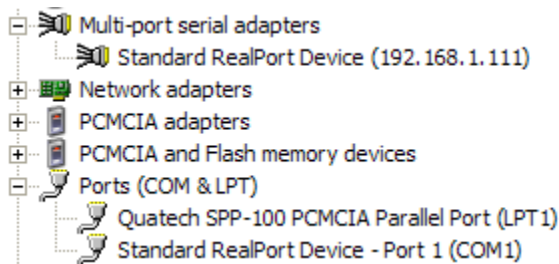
Multi-port serial adapters
Standard RealPort Device (192.168.1.111)
Network adapters
PCMCIA adapters
PCMCIA and Flash memory devices
Ports (COM & LPT)
Quatech SPP-100 PCMCIA Parallel Port (LPT1)
Standard RealPort Device - Port 1 (COM1)